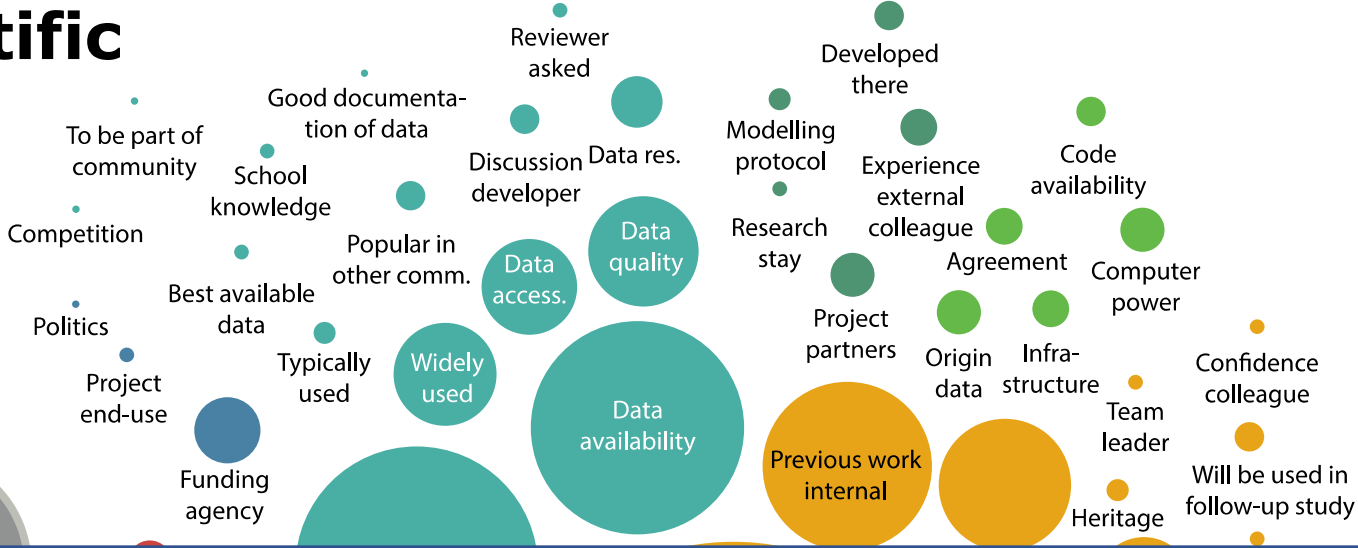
tific

Reviewer asked

Developed there

Good documentation of data

To be part of community

Modelling protocol

Code availability

Discussion developer

Data res.

Experience external colleague

School knowledge

Competition

Research stay

Popular in other comm.

Data access.

Data quality

Agreement

Computer power

Best available data

Politics

Project partners

Typically used

Widely used

Origin data

Infrastructure

Confidence colleague

Project end-use

Data availability

Team leader

Previous work internal

Will be used in follow-up study

Funding agency

Heritage